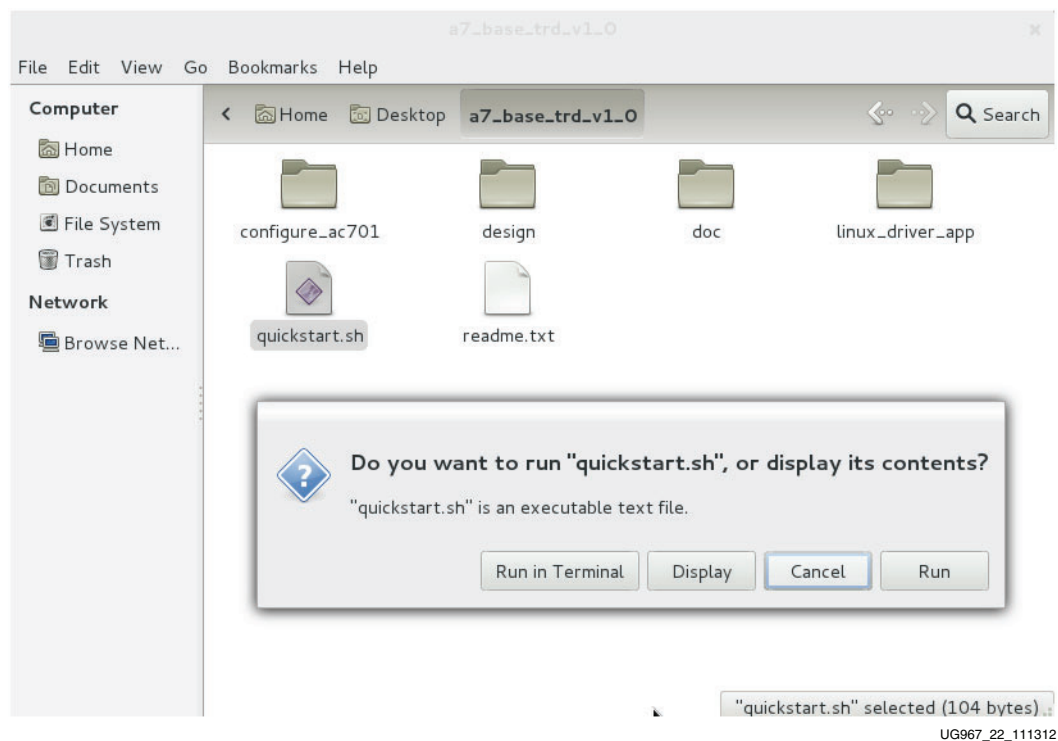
a7_base_trd_v1_0

File Edit View Go Bookmarks Help

Computer
Home
Documents
File System
Trash
Network
Browse Net...

Home Desktop a7_base_trd_v1_0

Search

configure_ac701
design
doc
linux_driver_app
quickstart.sh
readme.txt

Do you want to run "quickstart.sh", or display its contents?

"quickstart.sh" is an executable text file.

Run in Terminal
Display
Cancel
Run

"quickstart.sh" selected (104 bytes)

UG967_22_111312